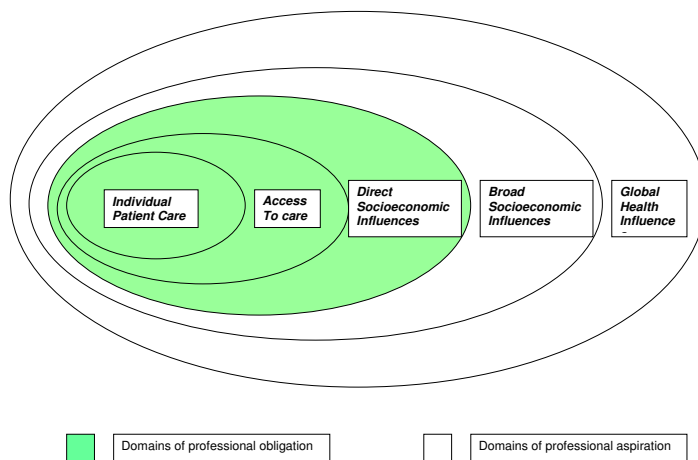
Individual Patient Care

Access To care

Direct Socioeconomic Influences

Broad Socioeconomic Influences

Global Health Influence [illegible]

Domains of professional obligation

Domains of professional aspiration